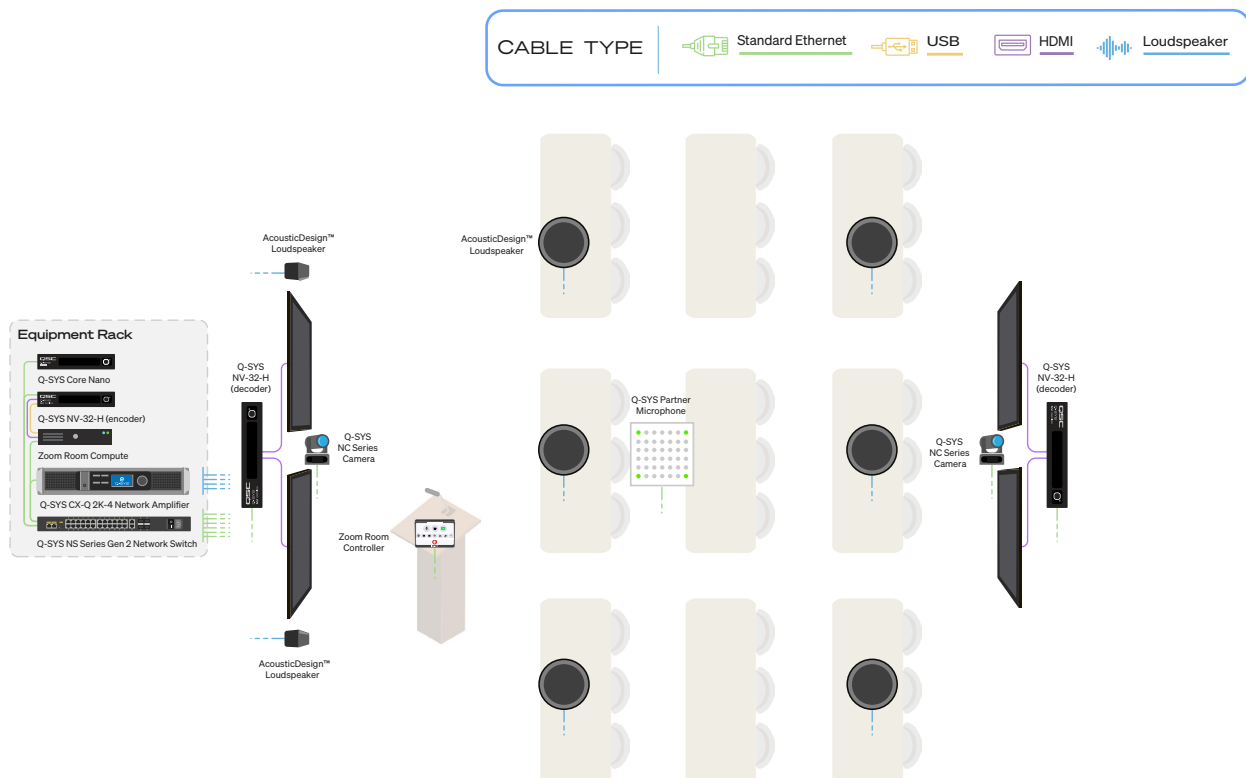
CABLE TYPE

Standard Ethernet

USB

HDMI

Loudspeaker

AcousticDesign™ Loudspeaker

AcousticDesign™ Loudspeaker

Equipment Rack

Q-SYS Core Nano

Q-SYS NV-32-H (encoder)

Zoom Room Compute

Q-SYS CX-Q 2K-4 Network Amplifier

Q-SYS NS Series Gen 2 Network Switch

Q-SYS NV-32-H (decoder)

Q-SYS NC Series Camera

Q-SYS Partner Microphone

Zoom Room Controller

AcousticDesign™ Loudspeaker

Q-SYS NV-32-H (decoder)

Q-SYS NC Series Camera